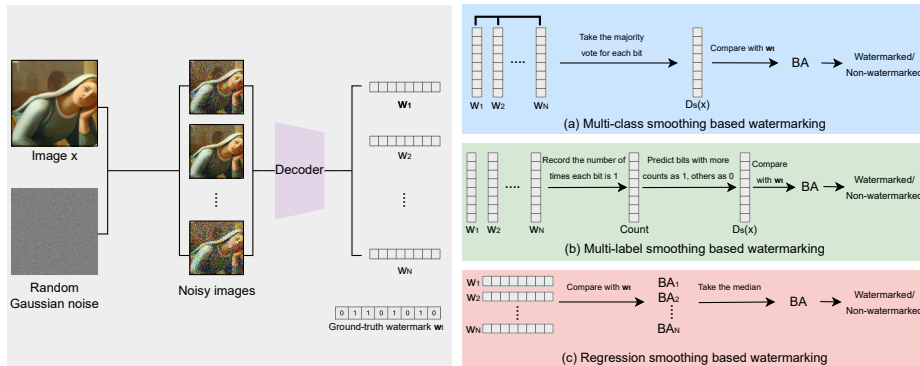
Image x

Random Gaussian noise

Noisy images

Decoder

$w_1$

$w_2$

⋮

$w_N$

| 0 | 1 | 1 | 0 | 1 | 0 | 1 | 0 |
|---|---|---|---|---|---|---|---|

Ground-truth watermark $w_t$

$w_1$ $w_2$ ⋯ $w_N$

Take the majority vote for each bit

$D_S(x)$

Compare with $w_t$

BA

Watermarked/ Non-watermarked

(a) Multi-class smoothing based watermarking

$w_1$ $w_2$ ⋯ $w_N$

Record the number of times each bit is 1

Count

Predict bits with more counts as 1, others as 0

$D_S(x)$

Compare with $w_t$

BA

Watermarked/ Non-watermarked

(b) Multi-label smoothing based watermarking

$w_1$

$w_2$

⋮

$w_N$

Compare with $w_t$

$BA_1$

$BA_2$

⋮

$BA_N$

Take the median

BA

Watermarked/ Non-watermarked

(c) Regression smoothing based watermarking